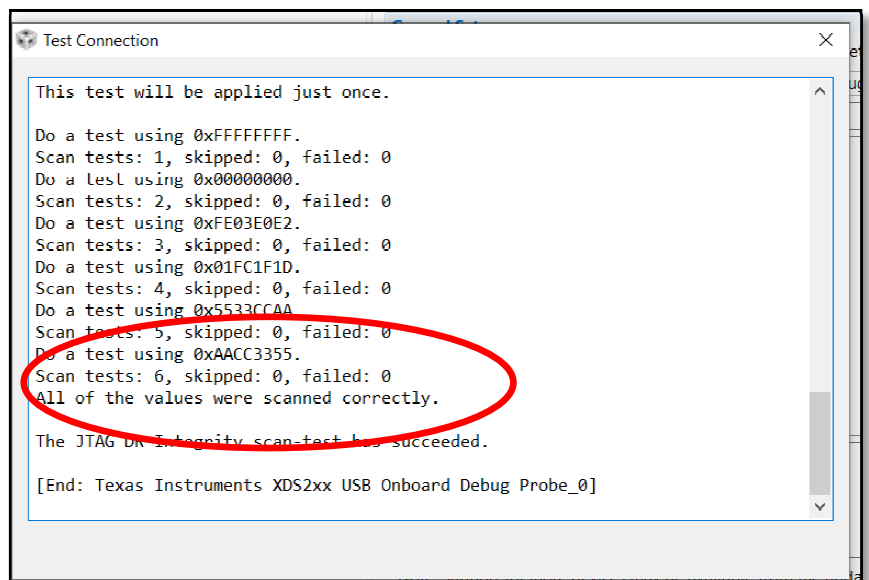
Test Connection

This test will be applied just once.

Do a test using 0xFFFFFFFF.
Scan tests: 1, skipped: 0, failed: 0
Do a test using 0x00000000.
Scan tests: 2, skipped: 0, failed: 0
Do a test using 0xFE03E0E2.
Scan tests: 3, skipped: 0, failed: 0
Do a test using 0x01FC1F1D.
Scan tests: 4, skipped: 0, failed: 0
Do a test using 0x5533CCAA.
Scan tests: 5, skipped: 0, failed: 0
Do a test using 0xAACC3355.
Scan tests: 6, skipped: 0, failed: 0
All of the values were scanned correctly.

The JTAG DR Integrity scan-test has succeeded.

[End: Texas Instruments XDS2xx USB Onboard Debug Probe_0]